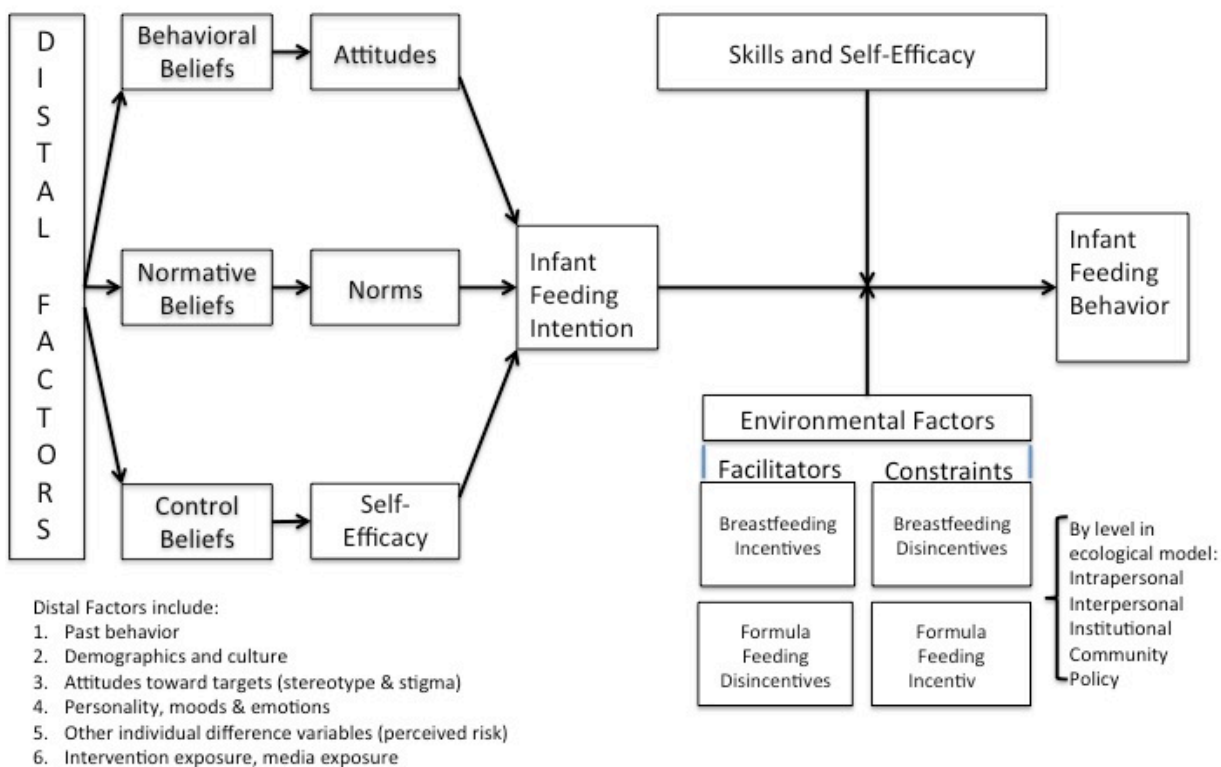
DISTAL FACTORS

Behavioral Beliefs

Attitudes

Normative Beliefs

Norms

Control Beliefs

Self-Efficacy

Infant Feeding Intention

Skills and Self-Efficacy

Infant Feeding Behavior

Environmental Factors

Facilitators

Constraints

Breastfeeding Incentives

Breastfeeding Disincentives

Formula Feeding Disincentives

Formula Feeding Incentiv

By level in ecological model:
Intrapersonal
Interpersonal
Institutional
Community
Policy

Distal Factors include:
1. Past behavior
2. Demographics and culture
3. Attitudes toward targets (stereotype & stigma)
4. Personality, moods & emotions
5. Other individual difference variables (perceived risk)
6. Intervention exposure, media exposure